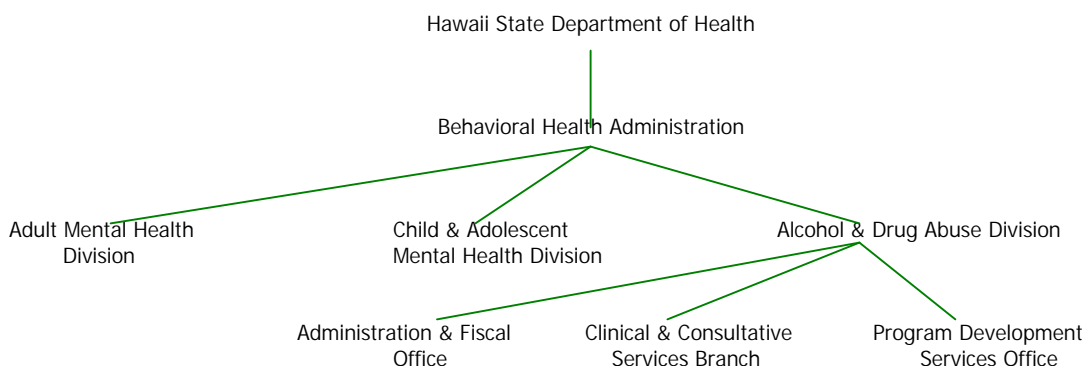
Hawaii State Department of Health

Behavioral Health Administration

Adult Mental Health Division

Child & Adolescent Mental Health Division

Alcohol & Drug Abuse Division

Administration & Fiscal Office

Clinical & Consultative Services Branch

Program Development Services Office